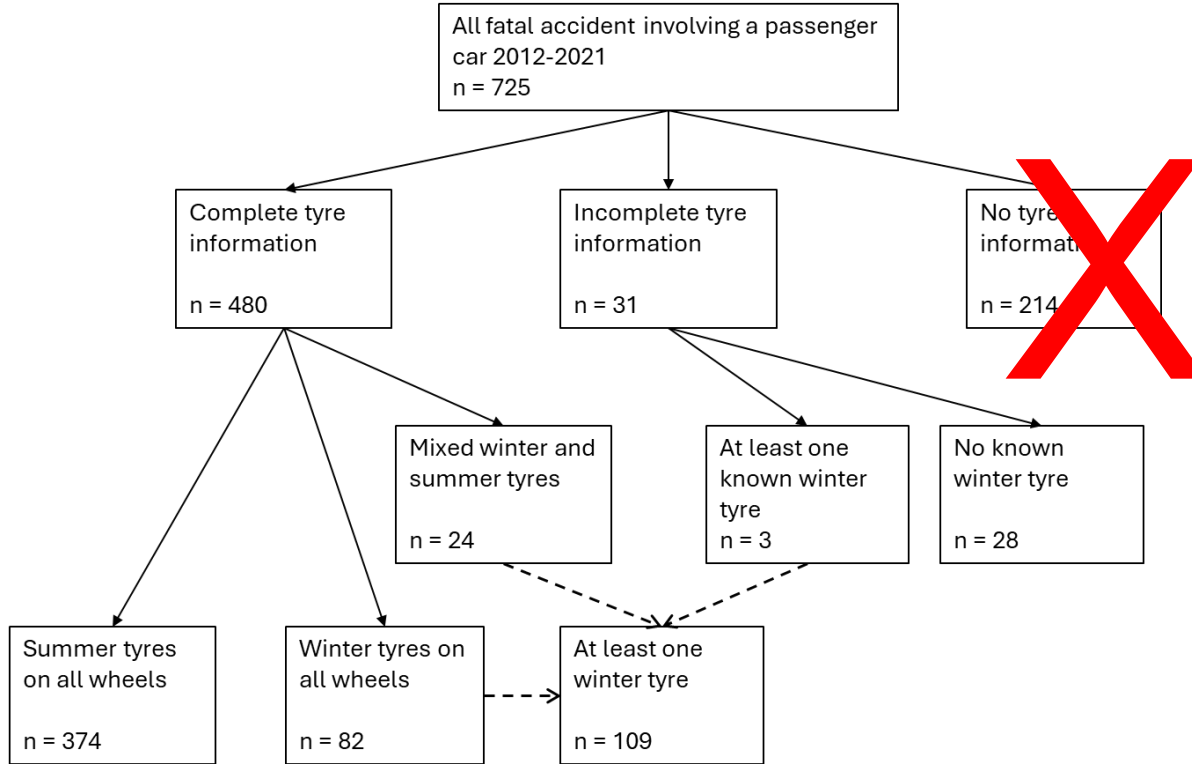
All fatal accident involving a passenger car 2012-2021
n = 725

Complete tyre information

n = 480

Incomplete tyre information

n = 31

No tyre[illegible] informati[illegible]

n = 214

Mixed winter and summer tyres

n = 24

At least one known winter tyre
n = 3

No known winter tyre

n = 28

Summer tyres on all wheels

n = 374

Winter tyres on all wheels

n = 82

At least one winter tyre

n = 109